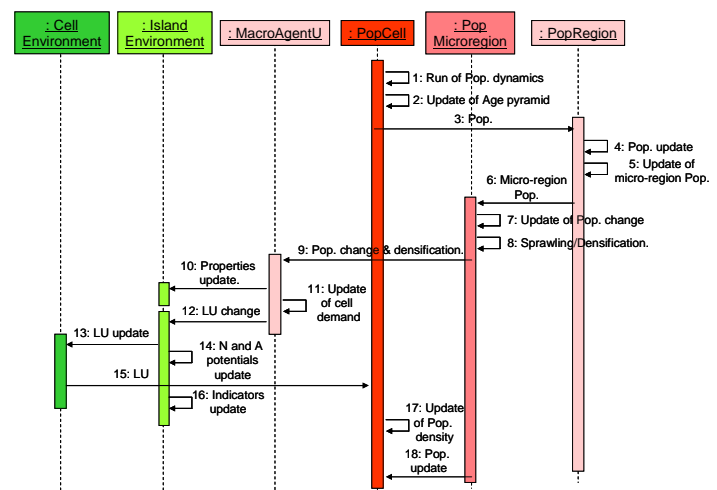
: Cell Environment

: Island Environment

: MacroAgentU

: PopCell

: Pop Microregion

: PopRegion

1: Run of Pop. dynamics

2: Update of Age pyramid

3: Pop.

4: Pop. update

5: Update of micro-region Pop.

6: Micro-region Pop.

7: Update of Pop. change

8: Sprawling/Densification.

9: Pop. change & densification.

10: Properties update.

11: Update of cell demand

12: LU change

13: LU update

14: N and A potentials update

15: LU

16: Indicators update

17: Update of Pop. density

18: Pop. update